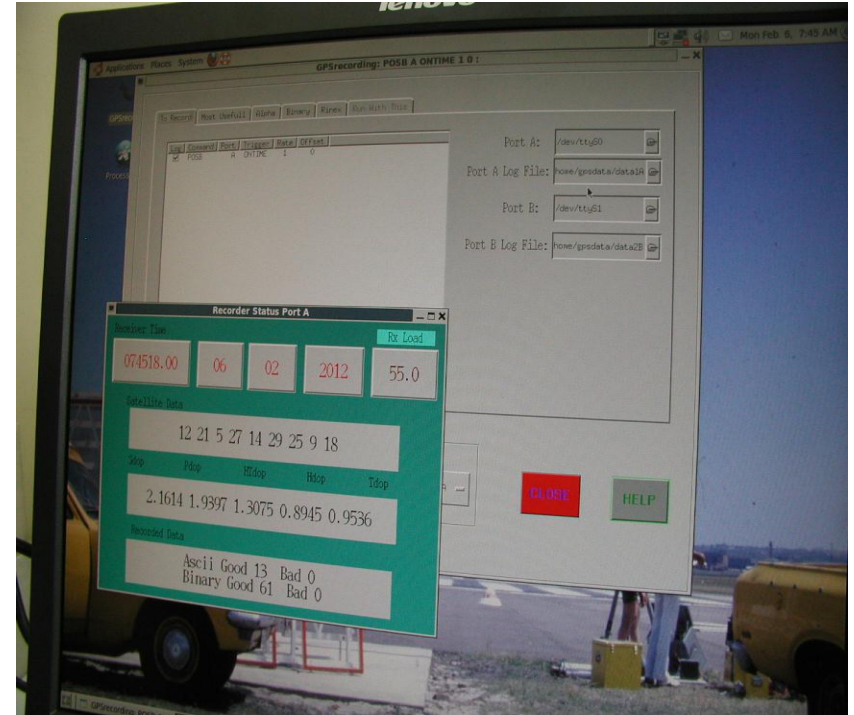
lenovo

Applications Places System

Mon Feb 6, 7:45 AM

GPSrecording: POSB A ONTIME 1 0 :

To Record | Most Useful | Alone | Binary | Mires | Run With This

Log | Command | Port | Trigger | Rate | Offset
POSB | A | ONTIME | 1 | 0

Port A: /dev/ttyS0

Port A Log File: home/gpsdata/dataA

Port B: /dev/ttyS1

Port B Log File: home/gpsdata/data2B

Recorder Status Port A

Receiver Time

Rx Load

074518.00 | 06 | 02 | 2012 | 55.0

Satellite Data

12 21 5 27 14 29 25 9 18

Gdop Pdop HDop Hdop Tdop

2.1614 1.9397 1.3075 0.8945 0.9536

Recorded Data

Ascii Good 13 Bad 0
Binary Good 61 Bad 0

CLOSE

HELP

GPSrecording: POSB